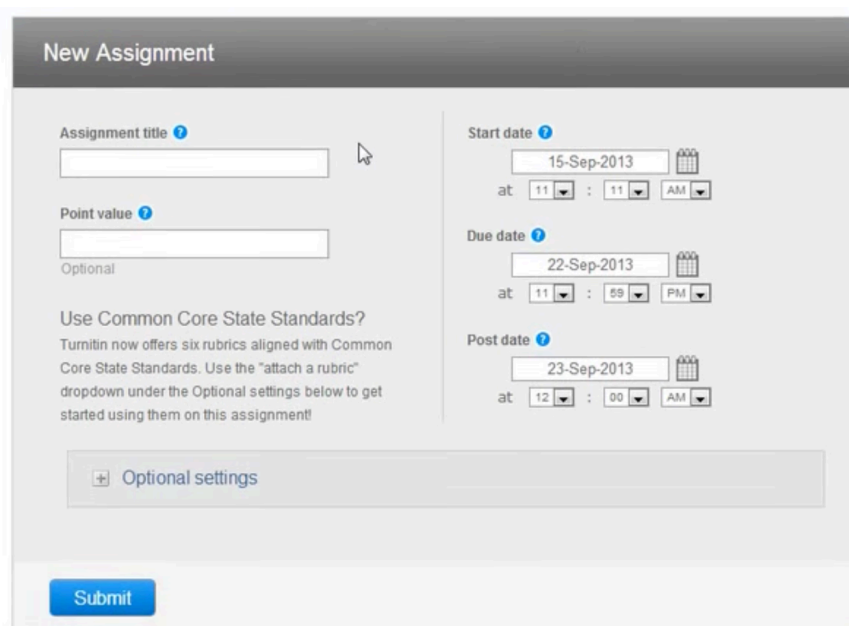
New Assignment

Assignment title ?

Point value ?

Optional

Use Common Core State Standards?

Turnitin now offers six rubrics aligned with Common Core State Standards. Use the "attach a rubric" dropdown under the Optional settings below to get started using them on this assignment!

Start date ?

15-Sep-2013

at 11 : 11 AM

Due date ?

22-Sep-2013

at 11 : 59 PM

Post date ?

23-Sep-2013

at 12 : 00 AM

+ Optional settings

Submit